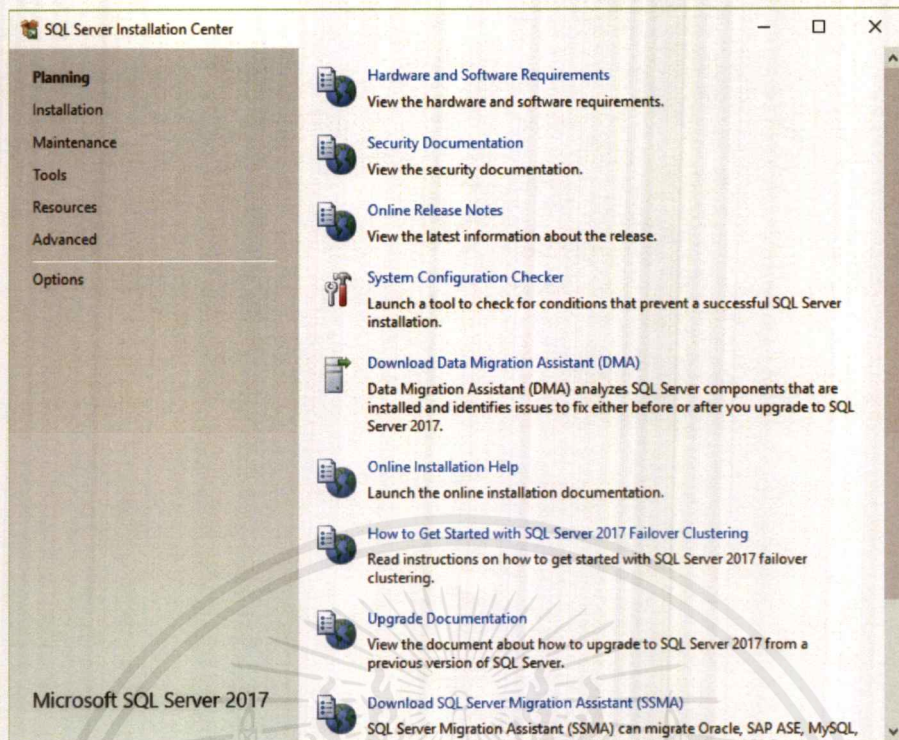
SQL Server Installation Center

Planning
Installation
Maintenance
Tools
Resources
Advanced
Options

Microsoft SQL Server 2017

Hardware and Software Requirements
View the hardware and software requirements.

Security Documentation
View the security documentation.

Online Release Notes
View the latest information about the release.

System Configuration Checker
Launch a tool to check for conditions that prevent a successful SQL Server installation.

Download Data Migration Assistant (DMA)
Data Migration Assistant (DMA) analyzes SQL Server components that are installed and identifies issues to fix either before or after you upgrade to SQL Server 2017.

Online Installation Help
Launch the online installation documentation.

How to Get Started with SQL Server 2017 Failover Clustering
Read instructions on how to get started with SQL Server 2017 failover clustering.

Upgrade Documentation
View the document about how to upgrade to SQL Server 2017 from a previous version of SQL Server.

Download SQL Server Migration Assistant (SSMA)
SQL Server Migration Assistant (SSMA) can migrate Oracle, SAP ASE, MySQL,